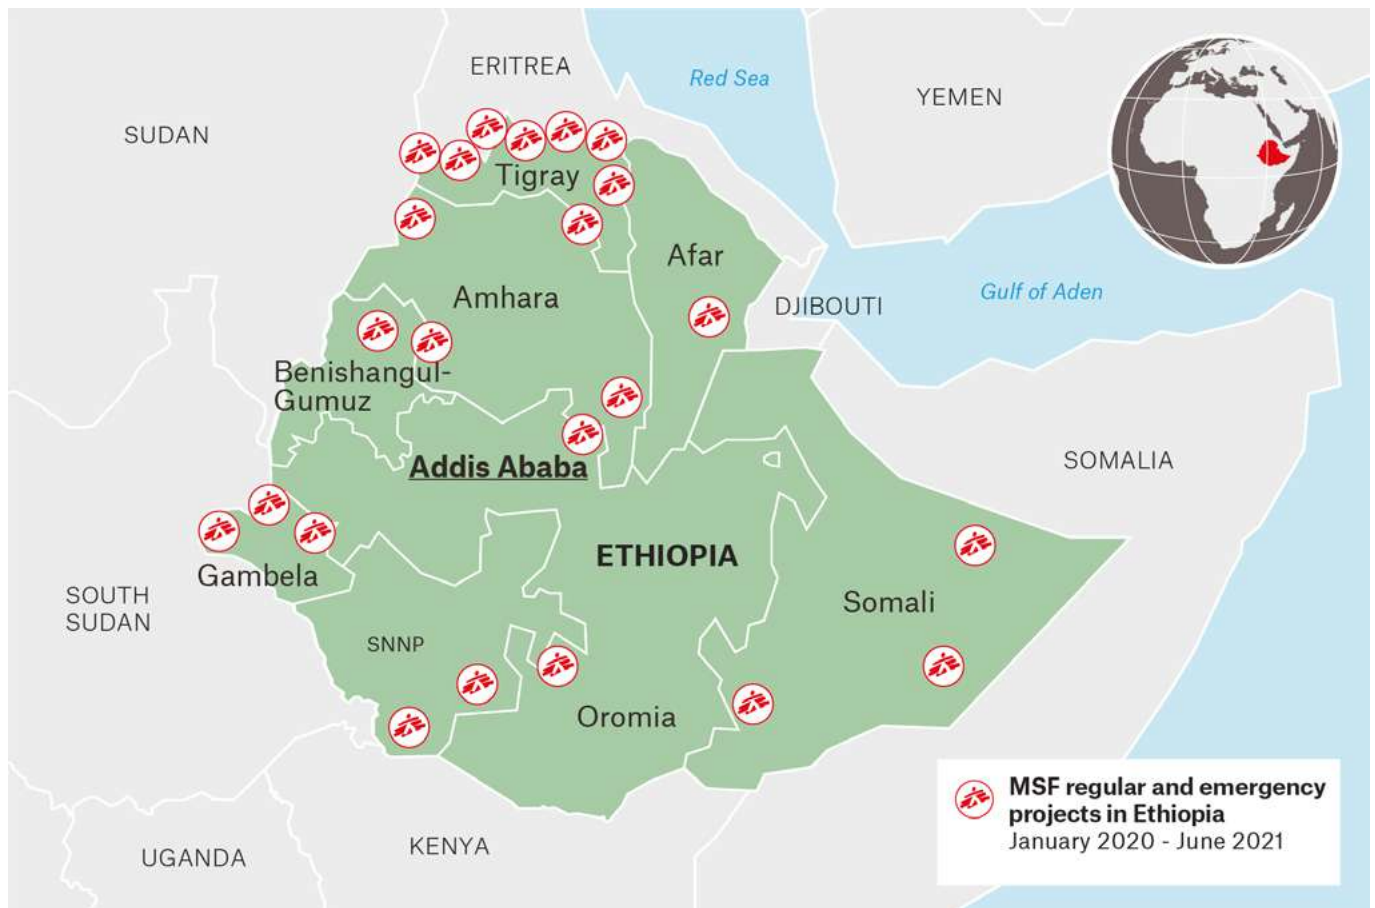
ERITREA

Red Sea

YEMEN

SUDAN

Tigray

Afar

Amhara

DJIBOUTI

Gulf of Aden

Benishangul-Gumuz

Addis Ababa

SOMALIA

ETHIOPIA

Gambela

SOUTH SUDAN

Somali

SNNP

Oromia

UGANDA

KENYA

MSF regular and emergency projects in Ethiopia
January 2020 - June 2021